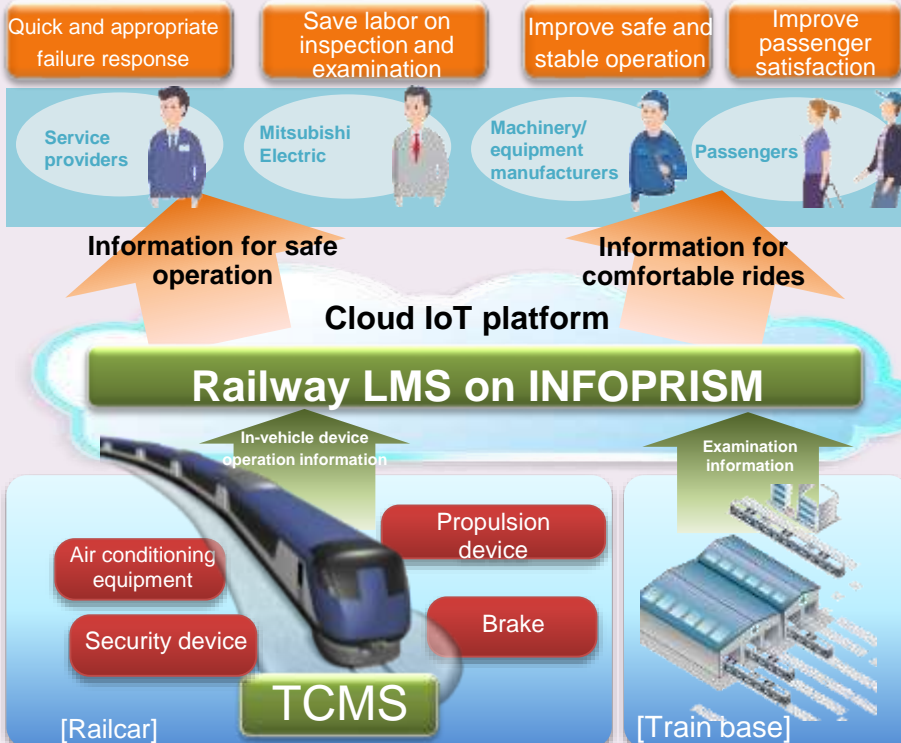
Quick and appropriate failure response

Save labor on inspection and examination

Improve safe and stable operation

Improve passenger satisfaction

Service providers

Mitsubishi Electric

Machinery/ equipment manufacturers

Passengers

Information for safe operation

Information for comfortable rides

Cloud IoT platform

Railway LMS on INFOPRISM

In-vehicle device operation information

Examination information

Propulsion device

Air conditioning equipment

Brake

Security device

TCMS

[Railcar]

[Train base]